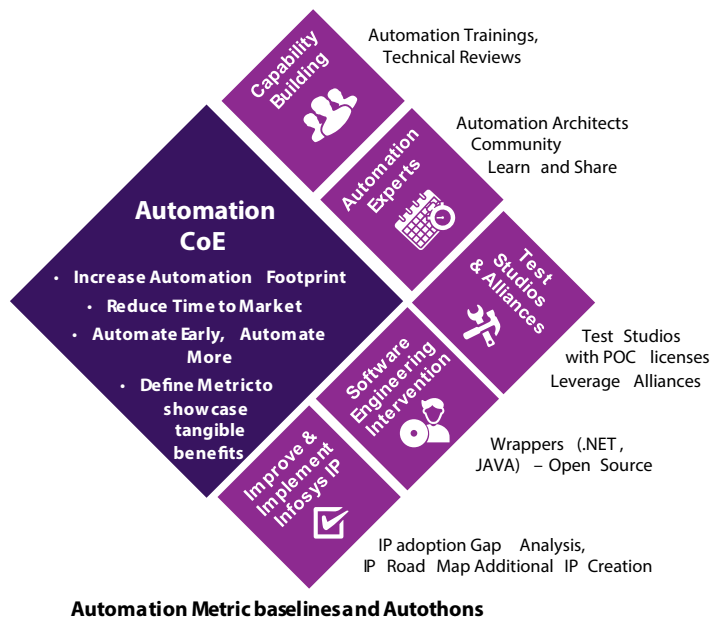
Automation CoE

• Increase Automation Footprint
• Reduce Time to Market
• Automate Early, Automate More
• Define Metricto showcase tangible benefits

Capability Building

Automation Trainings, Technical Reviews

Automation Experts

Automation Architects Community Learn and Share

Test Studios & Alliances

Test Studios with POC licenses Leverage Alliances

Software Engineering Intervention

Wrappers (.NET , JAVA) – Open Source

Improve & Implement Infosys IP

IP adoption Gap Analysis, IP Road Map Additional IP Creation

Automation Metric baselinesand Autothons